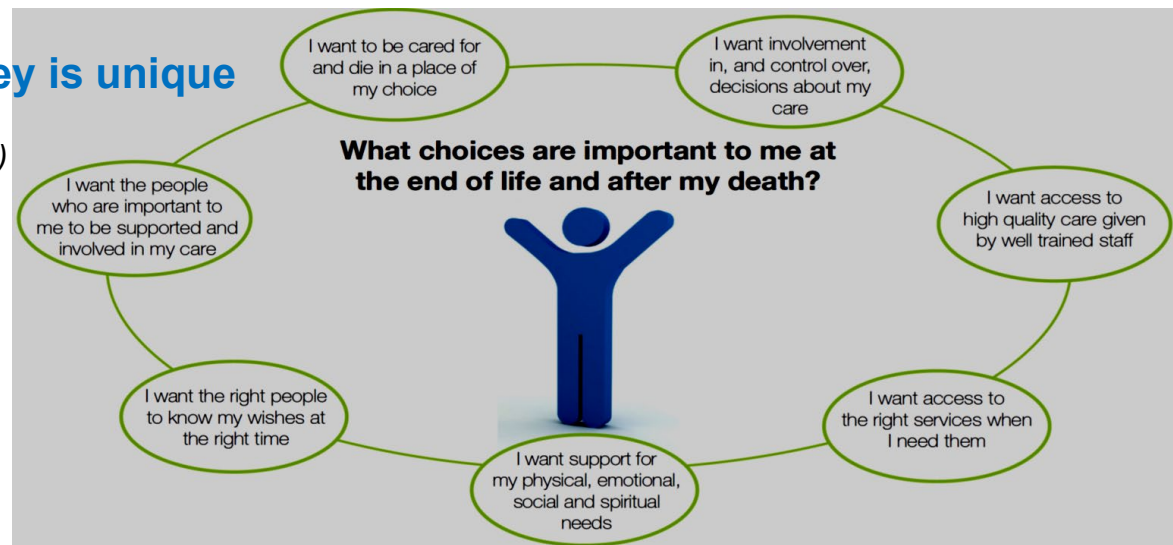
ey is unique

)

I want to be cared for and die in a place of my choice

I want involvement in, and control over, decisions about my care

What choices are important to me at the end of life and after my death?

I want the people who are important to me to be supported and involved in my care

I want access to high quality care given by well trained staff

I want the right people to know my wishes at the right time

I want access to the right services when I need them

I want support for my physical, emotional, social and spiritual needs